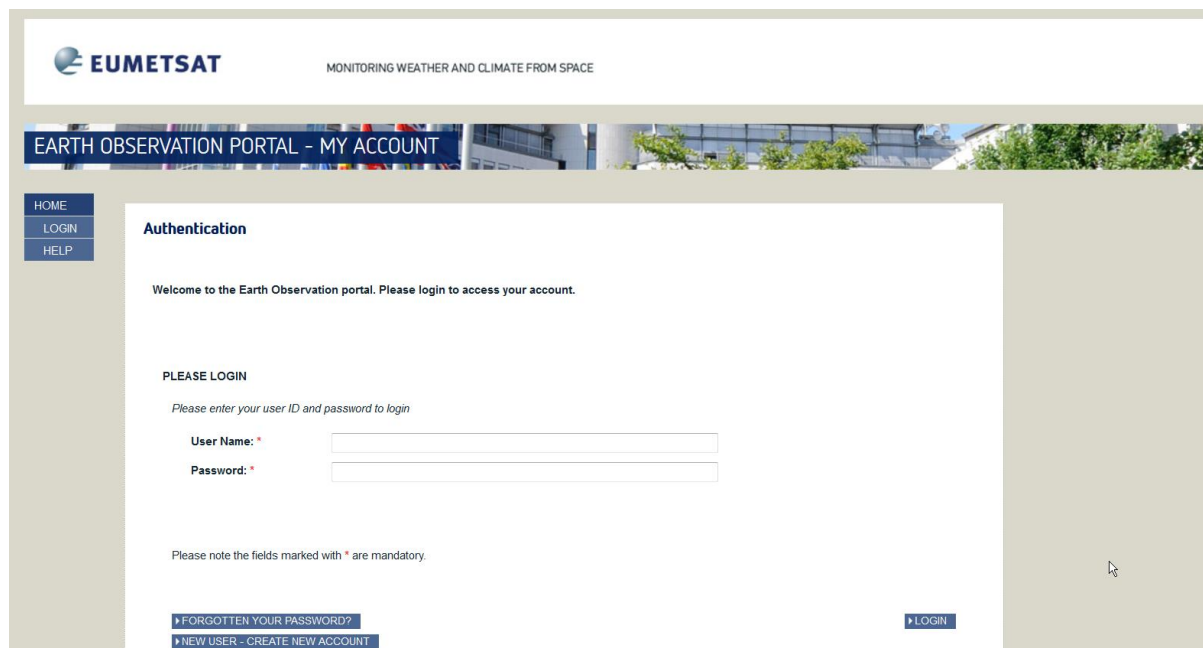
EUMETSAT

MONITORING WEATHER AND CLIMATE FROM SPACE

EARTH OBSERVATION PORTAL - MY ACCOUNT

HOME
LOGIN
HELP

Authentication

Welcome to the Earth Observation portal. Please login to access your account.

PLEASE LOGIN

Please enter your user ID and password to login

User Name: *

Password: *

Please note the fields marked with * are mandatory.

FORGOTTEN YOUR PASSWORD?

NEW USER - CREATE NEW ACCOUNT

LOGIN